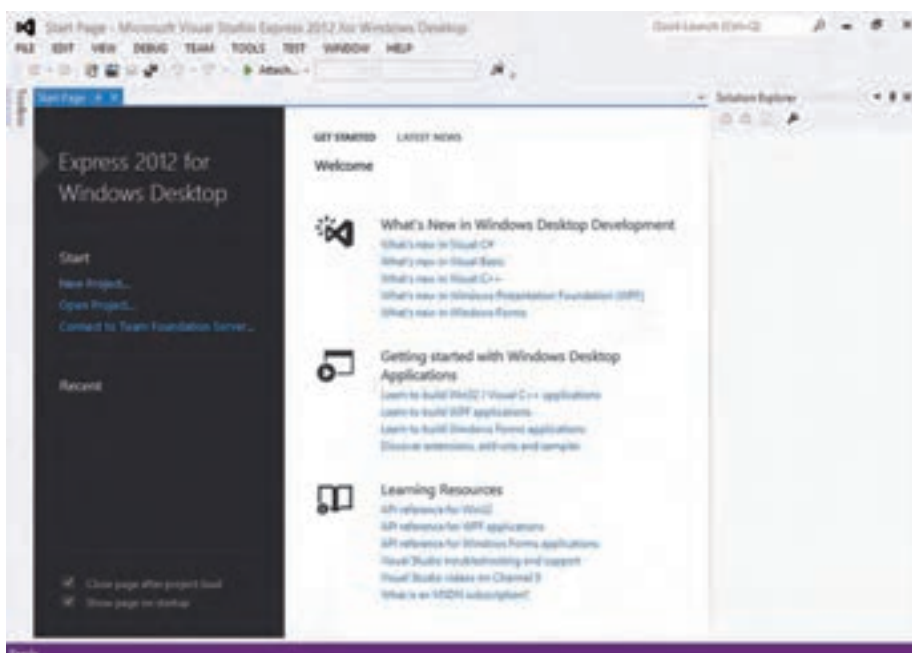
Start Page - Microsoft Visual Studio Express 2012 for Windows Desktop
Quick Launch (Ctrl+Q)
FILE EDIT VIEW DEBUG TEAM TOOLS TEST WINDOW HELP
Attach...
Toolbox
Start Page
Solution Explorer

Express 2012 for Windows Desktop

Start
New Project...
Open Project...
Connect to Team Foundation Server...

Recent

Close page after project load
Show page on startup

GET STARTED LATEST NEWS
Welcome

What's New in Windows Desktop Development
What's new in Visual C#
What's new in Visual Basic
What's new in Visual C++
What's new in Windows Presentation Foundation (WPF)
What's new in Windows Forms

Getting started with Windows Desktop Applications
Learn to build Win32 / Visual C++ applications
Learn to build WPF applications
Learn to build Windows Forms applications
Discover extensions, add-ons and samples

Learning Resources
API reference for Win32
API reference for WPF applications
API reference for Windows Forms applications
Visual Studio troubleshooting and support
Visual Studio videos on Channel 9
What is an MSDN subscription?

Ready